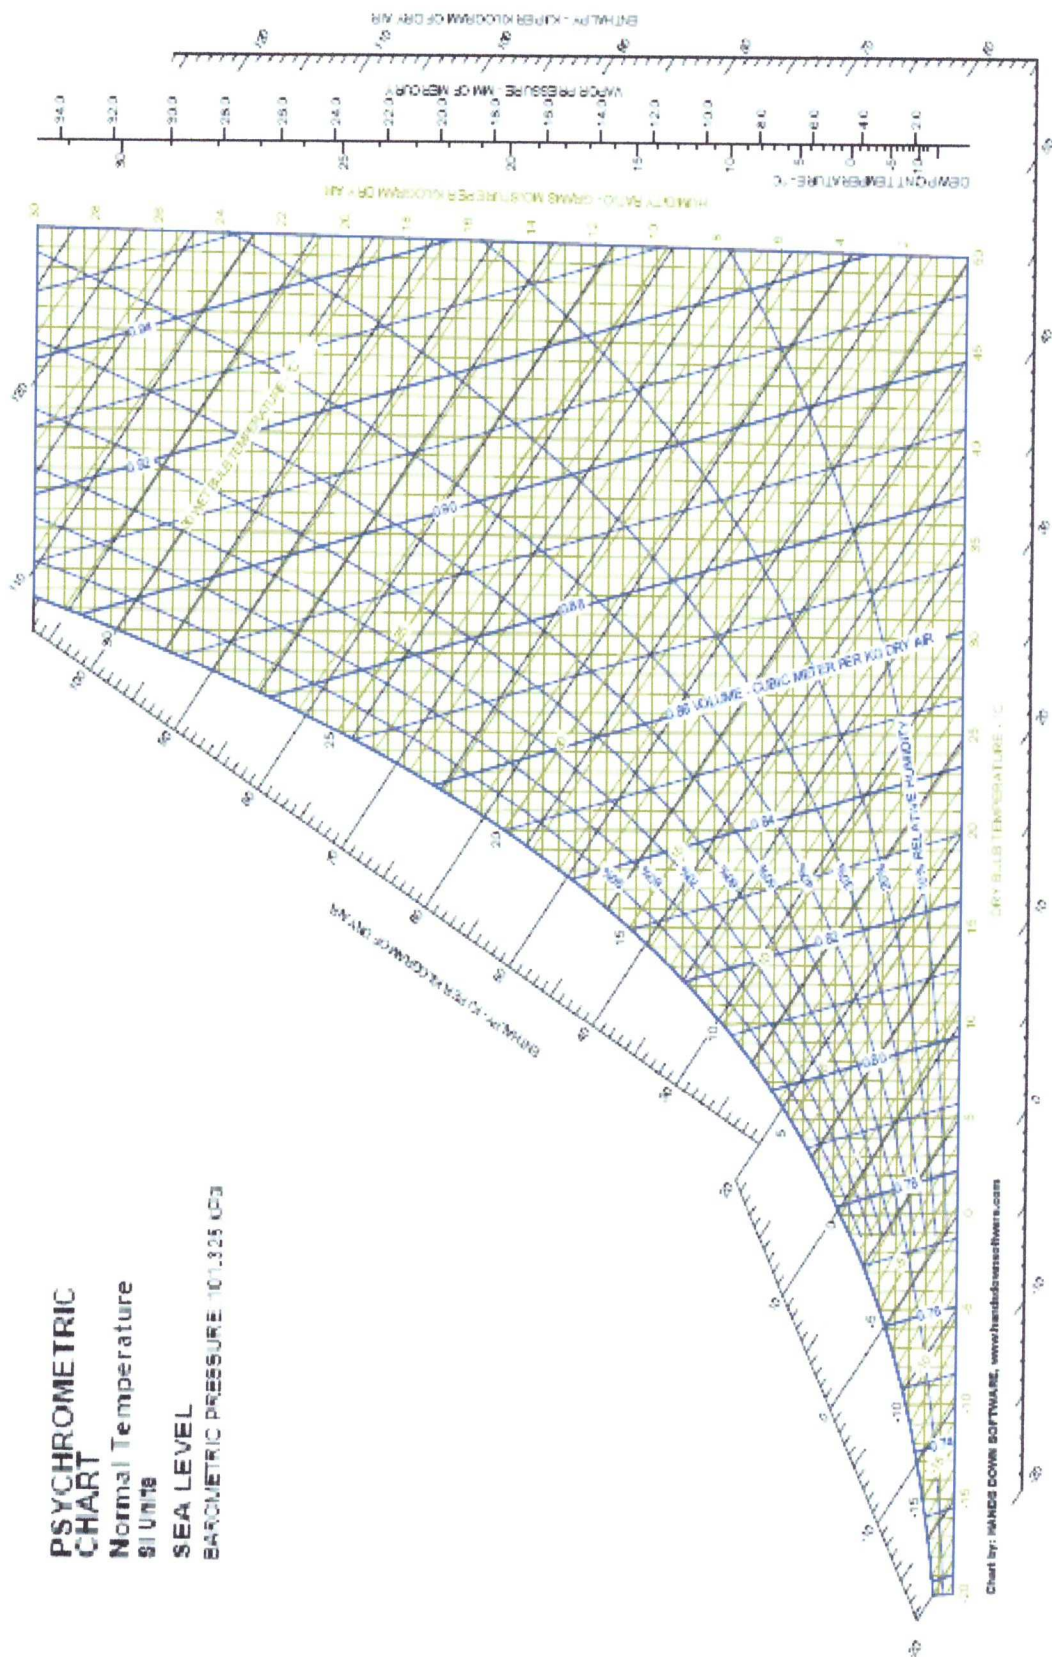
PSYCHROMETRIC CHART
Normal Temperature
SI Units
SEA LEVEL
BAROMETRIC PRESSURE 101.325 kPa

ENTHALPY - KJ PER KILOGRAM OF DRY AIR
VAPOR PRESSURE - MM OF MERCURY
DEW POINT TEMPERATURE - °C
HUMIDITY RATIO - GRAMS MOISTURE PER KILOGRAM OF DRY AIR
WET BULB TEMPERATURE - °C
VOLUME - CUBIC METER PER KG DRY AIR
RELATIVE HUMIDITY
DRY BULB TEMPERATURE - °C
ENTHALPY - KJ PER KILOGRAM OF DRY AIR

0.94
0.92
0.90
0.88
0.86
0.84
0.82
0.80
0.78
0.76
0.74

10% RELATIVE HUMIDITY
20%
30%
40%
50%
60%
70%
80%
90%

-20 -15 -10 -5 0 5 10 15 20 25 30 35 40 45 50

2 4 6 8 10 12 14 16 18 20 22 24 26 28 30

2.0 4.0 6.0 8.0 10.0 12.0 14.0 16.0 18.0 20.0 22.0 24.0 26.0 28.0 30.0 32.0 34.0

-10 -5 0 5 10 15 20 25 30

-20 -10 0 10 20 30 40 50 60 70 80 90 100 110 120 130

Chart by: HANDS DOWN SOFTWARE, www.handsdownsoftware.com